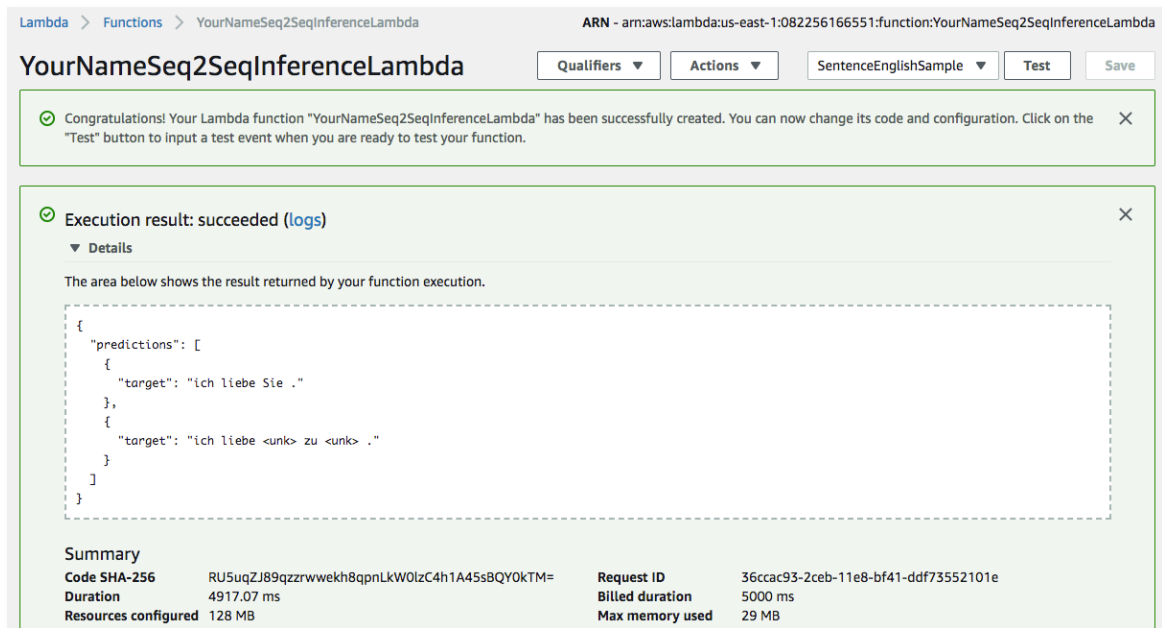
Lambda > Functions > YourNameSeq2SeqInferenceLambda

ARN - arn:aws:lambda:us-east-1:082256166551:function:YourNameSeq2SeqInferenceLambda

YourNameSeq2SeqInferenceLambda

Qualifiers ▼ Actions ▼ SentenceEnglishSample ▼ Test Save

Congratulations! Your Lambda function "YourNameSeq2SeqInferenceLambda" has been successfully created. You can now change its code and configuration. Click on the "Test" button to input a test event when you are ready to test your function.

Execution result: succeeded (logs)

▼ Details

The area below shows the result returned by your function execution.

{
  "predictions": [
    {
      "target": "ich liebe Sie ."
    },
    {
      "target": "ich liebe <unk> zu <unk> ."
    }
  ]
}

Summary

| | | | |
|---|---|---|---|
| Code SHA-256 | RU5uqZJ89qzzrwwekh8qpnLkW0lzC4h1A45sBQY0kTM= | Request ID | 36ccac93-2ceb-11e8-bf41-ddf73552101e |
| Duration | 4917.07 ms | Billed duration | 5000 ms |
| Resources configured | 128 MB | Max memory used | 29 MB |